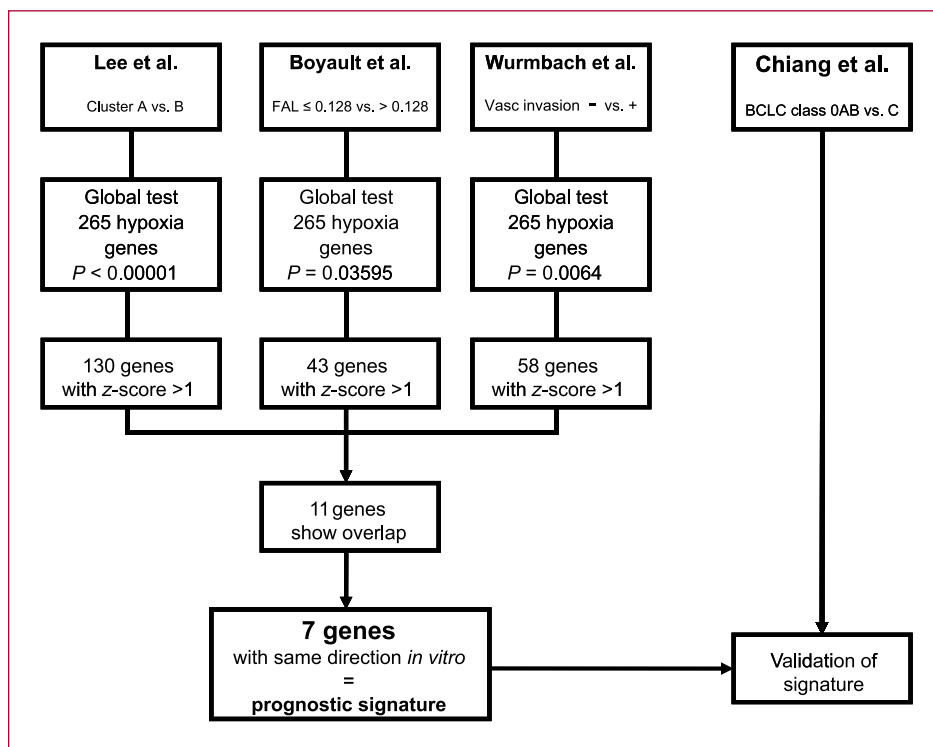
**Lee et al.**

Cluster A vs. B

**Boyault et al.**

FAL ≤ 0.128 vs. > 0.128

**Wurmbach et al.**

Vasc invasion - vs. +

**Chiang et al.**

BCLC class 0AB vs. C

Global test
**265 hypoxia genes**
*P* < 0.00001

Global test
265 hypoxia genes
*P* = 0.03595

Global test
**265 hypoxia genes**
*P* = 0.0064

130 genes with *z*-score >1

43 genes with *z*-score >1

58 genes with *z*-score >1

11 genes show overlap

**7 genes**
with same direction *in vitro*
=
**prognostic signature**

Validation of signature